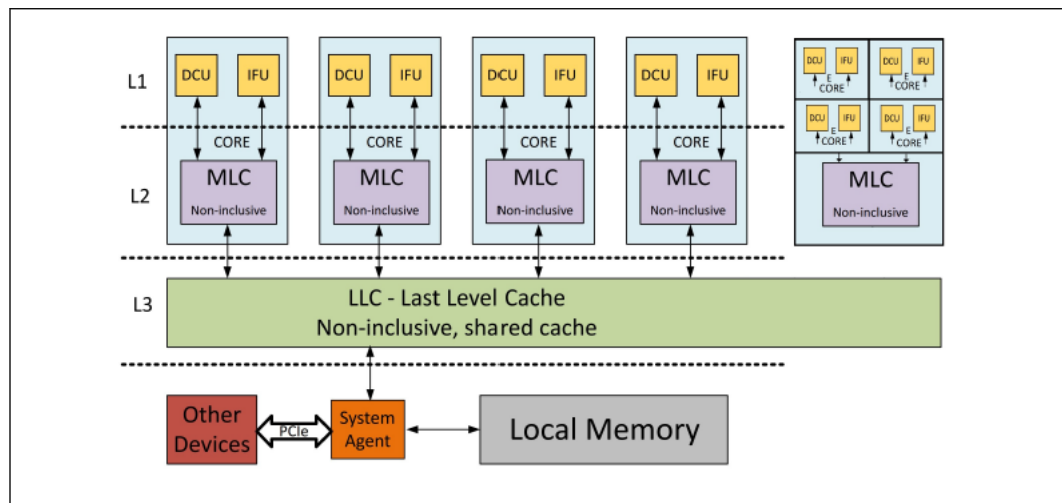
L1

DCU IFU
CORE
MLC
Non-inclusive

DCU IFU
CORE
MLC
Non-inclusive

DCU IFU
CORE
MLC
INon-inclusive

DCU IFU
CORE
MLC
Non-inclusive

DCU IFU
E CORE
DCU IFU
E CORE
DCU IFU
E CORE
DCU IFU
E CORE
MLC
Non-inclusive

L2

L3

LLC - Last Level Cache
Non-inclusive, shared cache

Other Devices
PCIe
System Agent
Local Memory